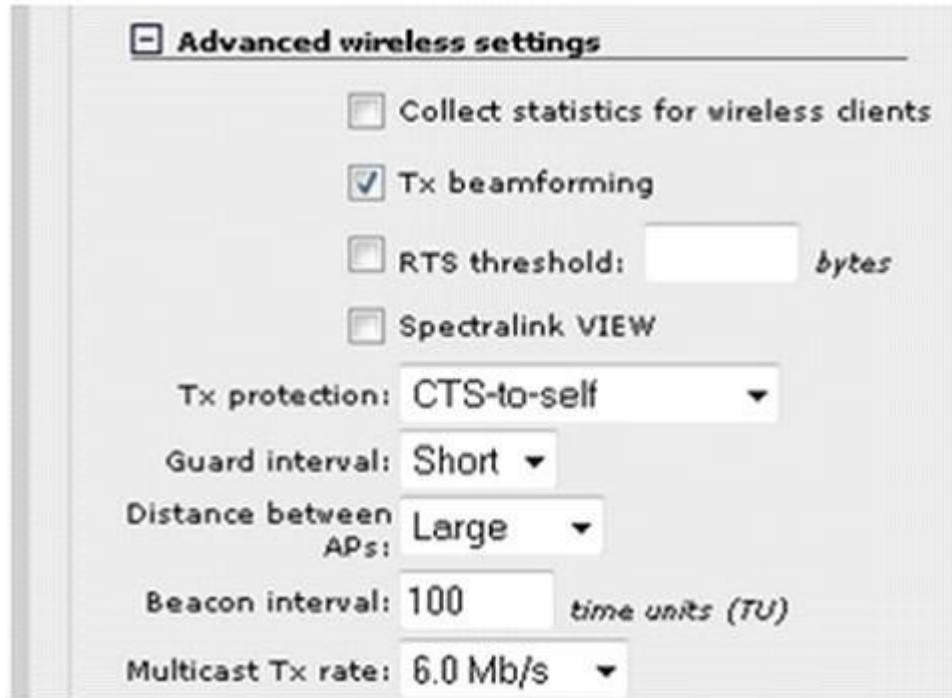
Advanced wireless settings

Collect statistics for wireless clients

Tx beamforming

RTS threshold: bytes

Spectralink VIEW

Tx protection: CTS-to-self

Guard interval: Short

Distance between APs: Large

Beacon interval: 100 time units (TU)

Multicast Tx rate: 6.0 Mb/s